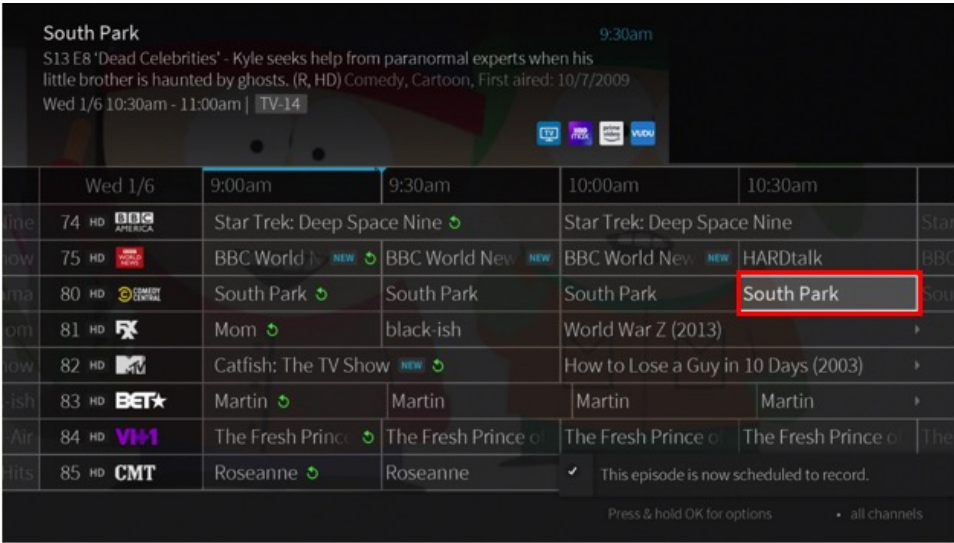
South Park

9:30am

S13 E8 'Dead Celebrities' - Kyle seeks help from paranormal experts when his little brother is haunted by ghosts. (R, HD) Comedy, Cartoon, First aired: 10/7/2009

Wed 1/6 10:30am - 11:00am | TV-14

| | Wed 1/6 | 9:00am | 9:30am | 10:00am | 10:30am | |
|---|---|---|---|---|---|---|
| line | 74 HD BBC AMERICA | Star Trek: Deep Space Nine | | Star Trek: Deep Space Nine | | Star |
| how | 75 HD BBC WORLD NEWS | BBC World N NEW | BBC World New NEW | BBC World New NEW | HARDtalk | BBC |
| ama | 80 HD COMEDY CENTRAL | South Park | South Park | South Park | South Park | Sou |
| om | 81 HD FX | Mom | black-ish | World War Z (2013) | | |
| how | 82 HD MTV | Catfish: The TV Show NEW | | How to Lose a Guy in 10 Days (2003) | | |
| ish | 83 HD BET | Martin | Martin | Martin | Martin | |
| Air | 84 HD VH1 | The Fresh Prince | The Fresh Prince o | The Fresh Prince o | The Fresh Prince o | The |
| Hits | 85 HD CMT | Roseanne | Roseanne | This episode is now scheduled to record. | | |

Press & hold OK for options

• all channels